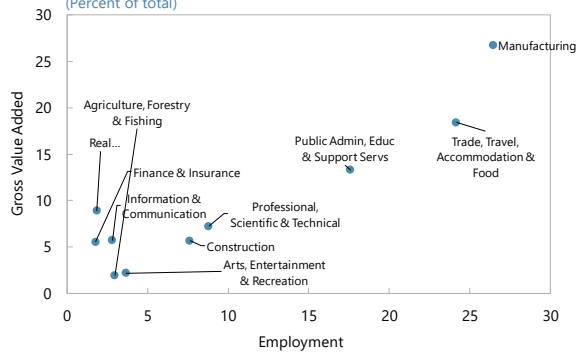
(Percent of total)

30
25
20
15
10
5
0

Gross Value Added

Manufacturing

Agriculture, Forestry & Fishing

Real...

Finance & Insurance

Information & Communication

Professional, Scientific & Technical

Public Admin, Educ & Support Servs

Trade, Travel, Accommodation & Food

Construction

Arts, Entertainment & Recreation

0 5 10 15 20 25 30

Employment